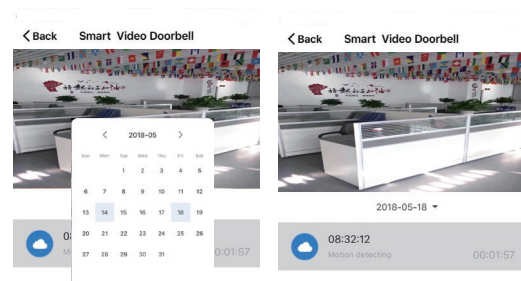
< Back Smart Video Doorbell

< 2018-05 >

| Sun | Mon | Tue | Wed | Thu | Fri | Sat |
|---|---|---|---|---|---|---|
| | | 1 | 2 | 3 | 4 | 5 |
| 6 | 7 | 8 | 9 | 10 | 11 | 12 |
| 13 | 14 | 15 | 16 | 17 | 18 | 19 |
| 20 | 21 | 22 | 23 | 24 | 25 | 26 |
| 27 | 28 | 29 | 30 | 31 | | |

08:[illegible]
Mo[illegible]
00:01:57

< Back Smart Video Doorbell

2018-05-18 ▾

08:32:12
Motion detecting
00:01:57